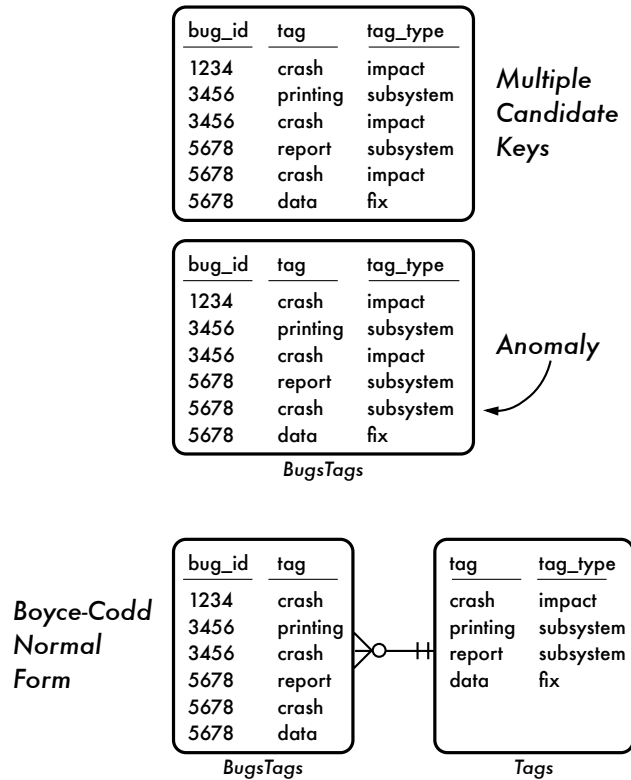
| bug_id | tag | tag_type |
|---|---|---|
| 1234 | crash | impact |
| 3456 | printing | subsystem |
| 3456 | crash | impact |
| 5678 | report | subsystem |
| 5678 | crash | impact |
| 5678 | data | fix |

Multiple Candidate Keys

| bug_id | tag | tag_type |
|---|---|---|
| 1234 | crash | impact |
| 3456 | printing | subsystem |
| 3456 | crash | impact |
| 5678 | report | subsystem |
| 5678 | crash | subsystem |
| 5678 | data | fix |

Anomaly

BugsTags

Boyce-Codd Normal Form

| bug_id | tag |
|---|---|
| 1234 | crash |
| 3456 | printing |
| 3456 | crash |
| 5678 | report |
| 5678 | crash |
| 5678 | data |

BugsTags

| tag | tag_type |
|---|---|
| crash | impact |
| printing | subsystem |
| report | subsystem |
| data | fix |

Tags